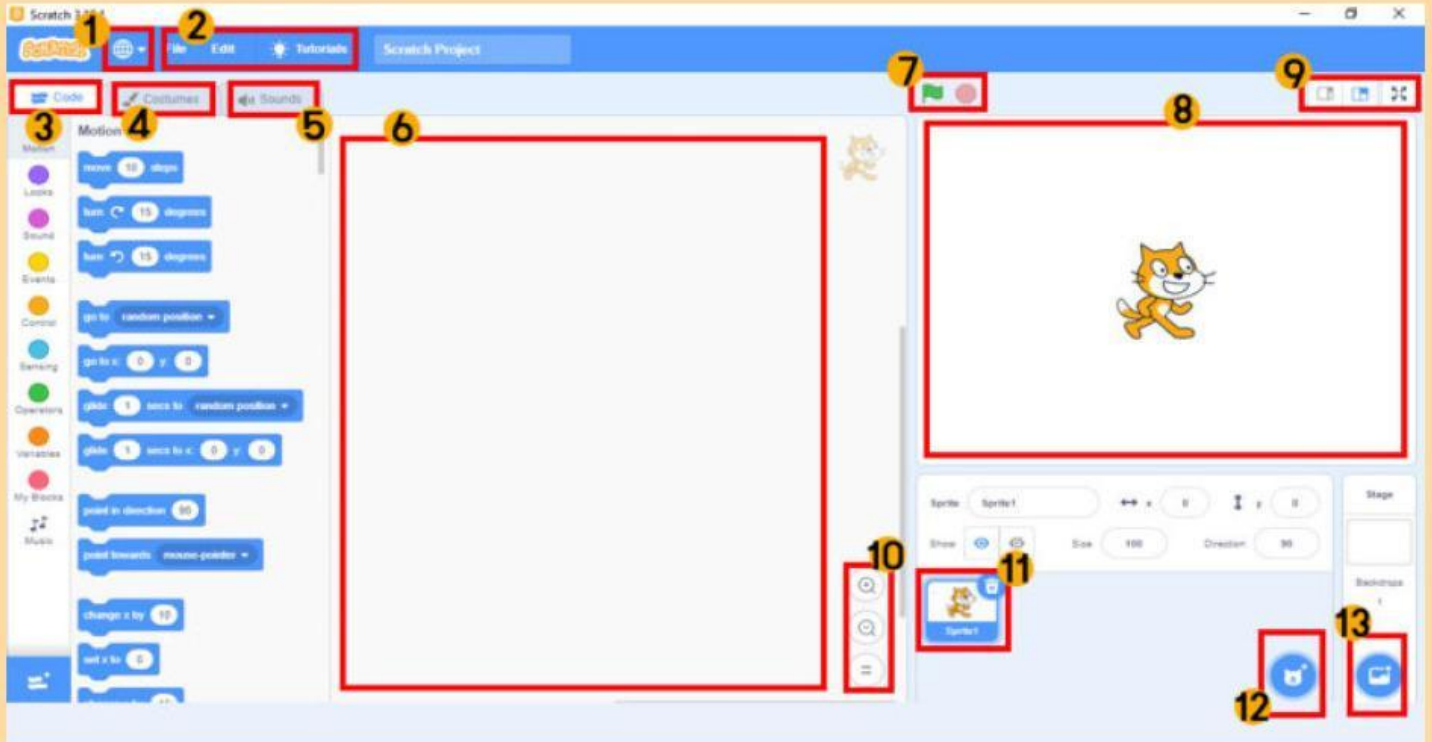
Scratch 3.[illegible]

1 2 File Edit Tutorials Scratch Project

7 9

Code Costumes Sounds

3 4 5 6 8

Motion

Motion
Looks
Sound
Events
Control
Sensing
Operators
Variables
My Blocks
Music

move 10 steps
turn 15 degrees
turn 15 degrees
go to random position
go to x: 0 y: 0
glide 1 secs to random position
glide 1 secs to x: 0 y: 0
point in direction 90
point towards mouse-pointer
change x by 10
set x to 0

10 11

Sprite Sprite1 x 0 y 0
Show Size 100 Direction 90

Sprite1

Stage
Backdrops
1

12 13